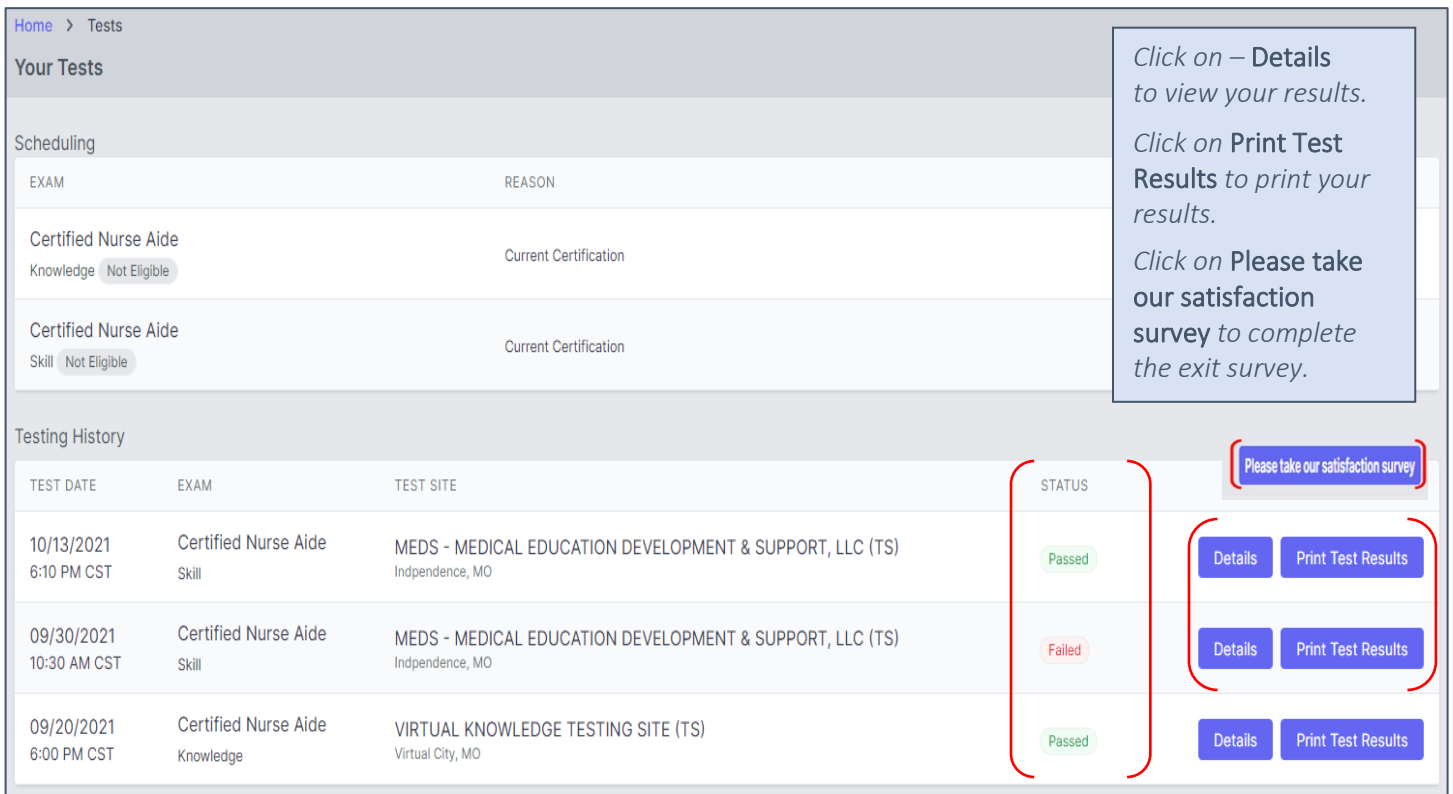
Home > Tests

Your Tests

Click on – Details to view your results.

Click on Print Test Results to print your results.

Click on Please take our satisfaction survey to complete the exit survey.

Scheduling

| EXAM | REASON |
|---|---|
| Certified Nurse Aide<br>Knowledge Not Eligible | Current Certification |
| Certified Nurse Aide<br>Skill Not Eligible | Current Certification |

Testing History

Please take our satisfaction survey

| TEST DATE | EXAM | TEST SITE | STATUS | |
|---|---|---|---|---|
| 10/13/2021<br>6:10 PM CST | Certified Nurse Aide<br>Skill | MEDS - MEDICAL EDUCATION DEVELOPMENT & SUPPORT, LLC (TS)<br>Indpendence, MO | Passed | Details Print Test Results |
| 09/30/2021<br>10:30 AM CST | Certified Nurse Aide<br>Skill | MEDS - MEDICAL EDUCATION DEVELOPMENT & SUPPORT, LLC (TS)<br>Indpendence, MO | Failed | Details Print Test Results |
| 09/20/2021<br>6:00 PM CST | Certified Nurse Aide<br>Knowledge | VIRTUAL KNOWLEDGE TESTING SITE (TS)<br>Virtual City, MO | Passed | Details Print Test Results |